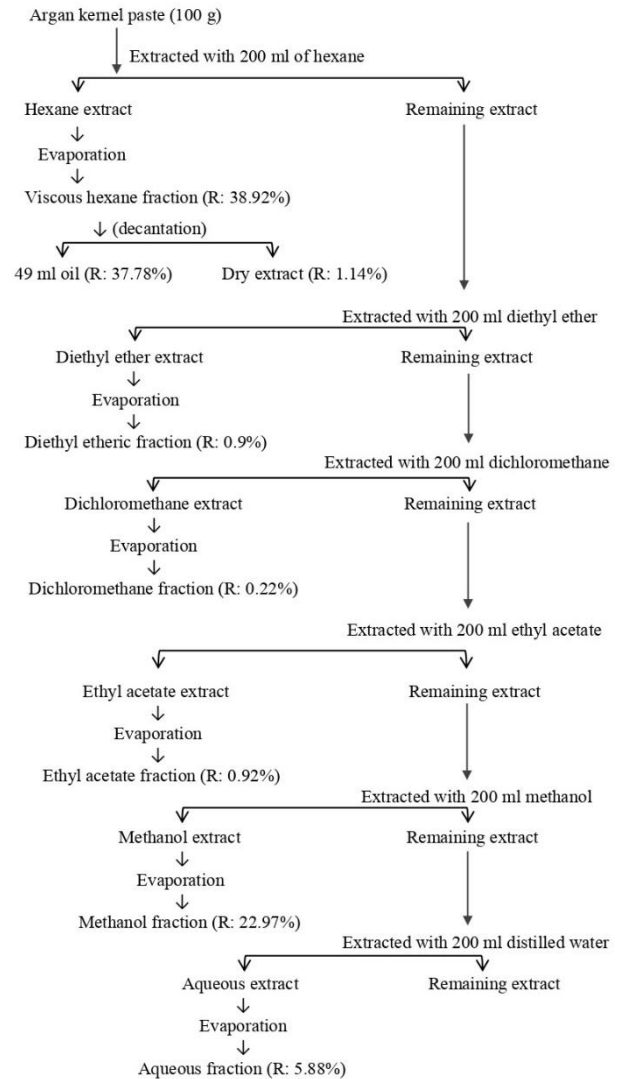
Argan kernel paste (100 g)

Extracted with 200 ml of hexane

Hexane extract

Remaining extract

Evaporation

Viscous hexane fraction (R: 38.92%)

(decantation)

49 ml oil (R: 37.78%)

Dry extract (R: 1.14%)

Extracted with 200 ml diethyl ether

Diethyl ether extract

Remaining extract

Evaporation

Diethyl etheric fraction (R: 0.9%)

Extracted with 200 ml dichloromethane

Dichloromethane extract

Remaining extract

Evaporation

Dichloromethane fraction (R: 0.22%)

Extracted with 200 ml ethyl acetate

Ethyl acetate extract

Remaining extract

Evaporation

Ethyl acetate fraction (R: 0.92%)

Extracted with 200 ml methanol

Methanol extract

Remaining extract

Evaporation

Methanol fraction (R: 22.97%)

Extracted with 200 ml distilled water

Aqueous extract

Remaining extract

Evaporation

Aqueous fraction (R: 5.88%)